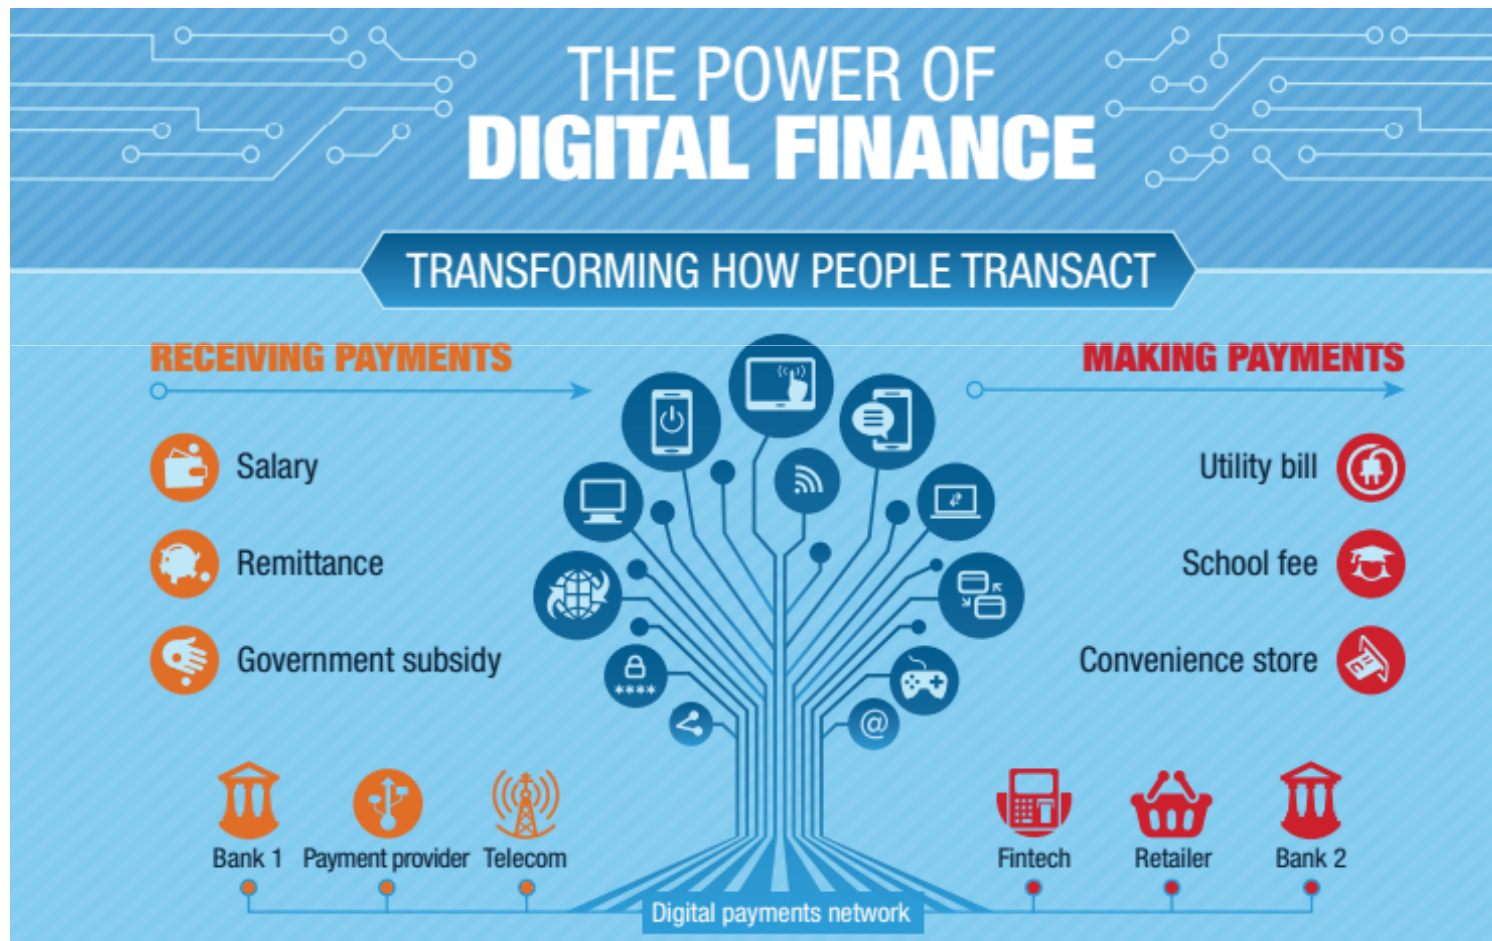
THE POWER OF
DIGITAL FINANCE

TRANSFORMING HOW PEOPLE TRANSACT

RECEIVING PAYMENTS

Salary

Remittance

Government subsidy

MAKING PAYMENTS

Utility bill

School fee

Convenience store

****

@

Bank 1

Payment provider

Telecom

Fintech

Retailer

Bank 2

Digital payments network